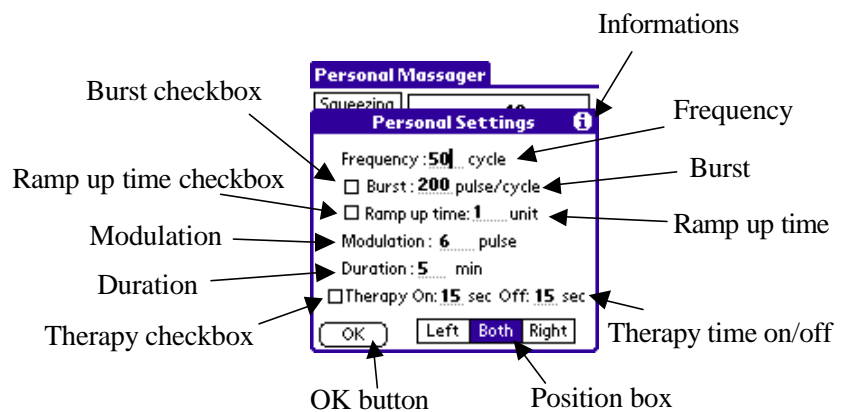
Informations

Burst checkbox

Frequency

Burst

Ramp up time checkbox

Ramp up time

Modulation

Duration

Therapy checkbox

Therapy time on/off

OK button

Position box

Personal Massager

Squeezing

Personal Settings

Frequency : 50 cycle

Burst : 200 pulse/cycle

Ramp up time: 1 unit

Modulation : 6 pulse

Duration : 5 min

Therapy On: 15 sec Off: 15 sec

OK

Left Both Right